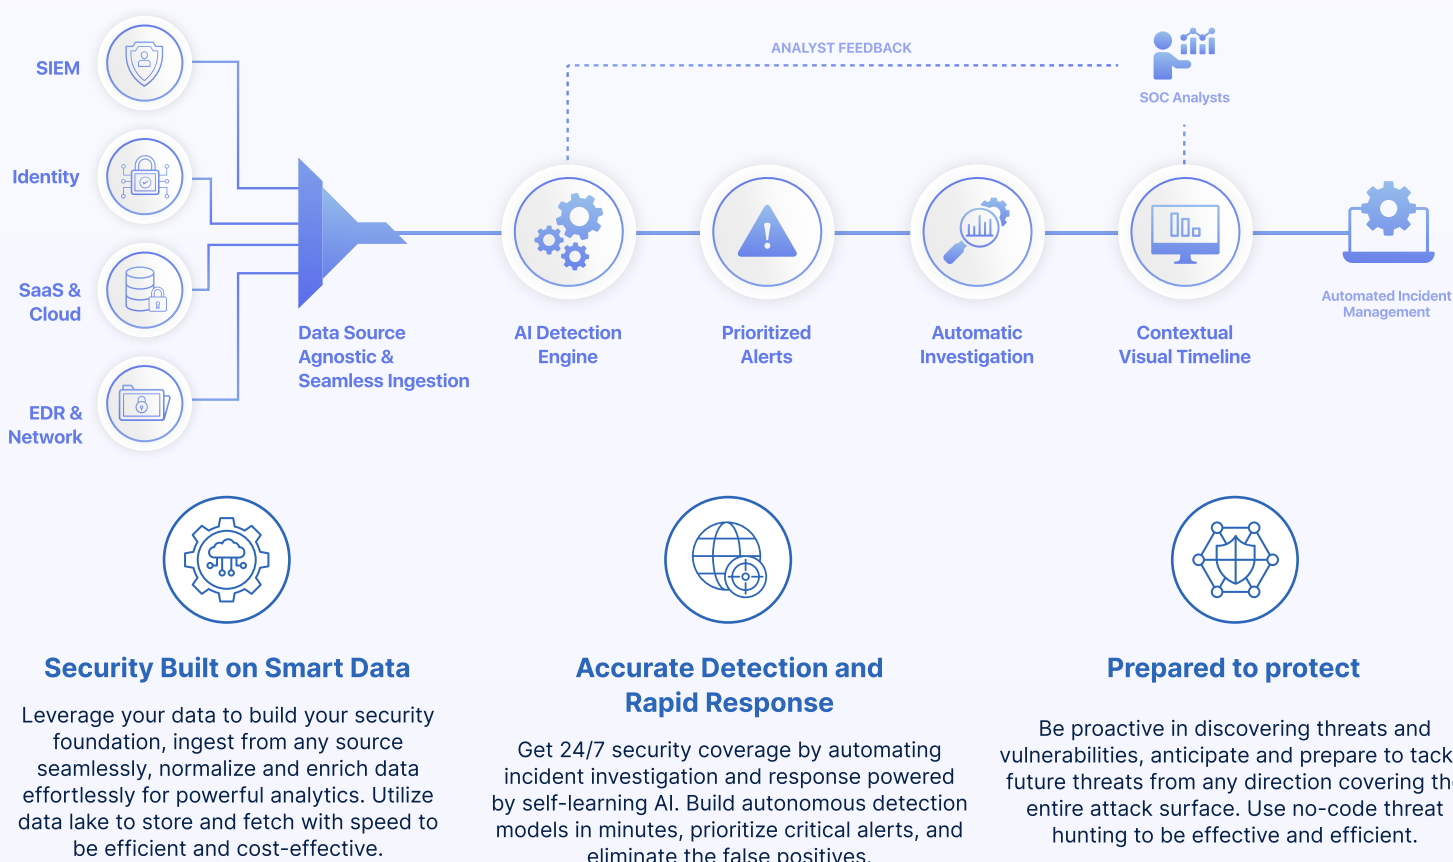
SIEM

Identity

SaaS & Cloud

EDR & Network

ANALYST FEEDBACK

SOC Analysts

Data Source Agnostic & Seamless Ingestion

AI Detection Engine

Prioritized Alerts

Automatic Investigation

Contextual Visual Timeline

Automated Incident Management

Security Built on Smart Data

Leverage your data to build your security foundation, ingest from any source seamlessly, normalize and enrich data effortlessly for powerful analytics. Utilize data lake to store and fetch with speed to be efficient and cost-effective.

Accurate Detection and Rapid Response

Get 24/7 security coverage by automating incident investigation and response powered by self-learning AI. Build autonomous detection models in minutes, prioritize critical alerts, and eliminate the false positives.

Prepared to protect

Be proactive in discovering threats and vulnerabilities, anticipate and prepare to tack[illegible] future threats from any direction covering th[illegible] entire attack surface. Use no-code threat hunting to be effective and efficient.